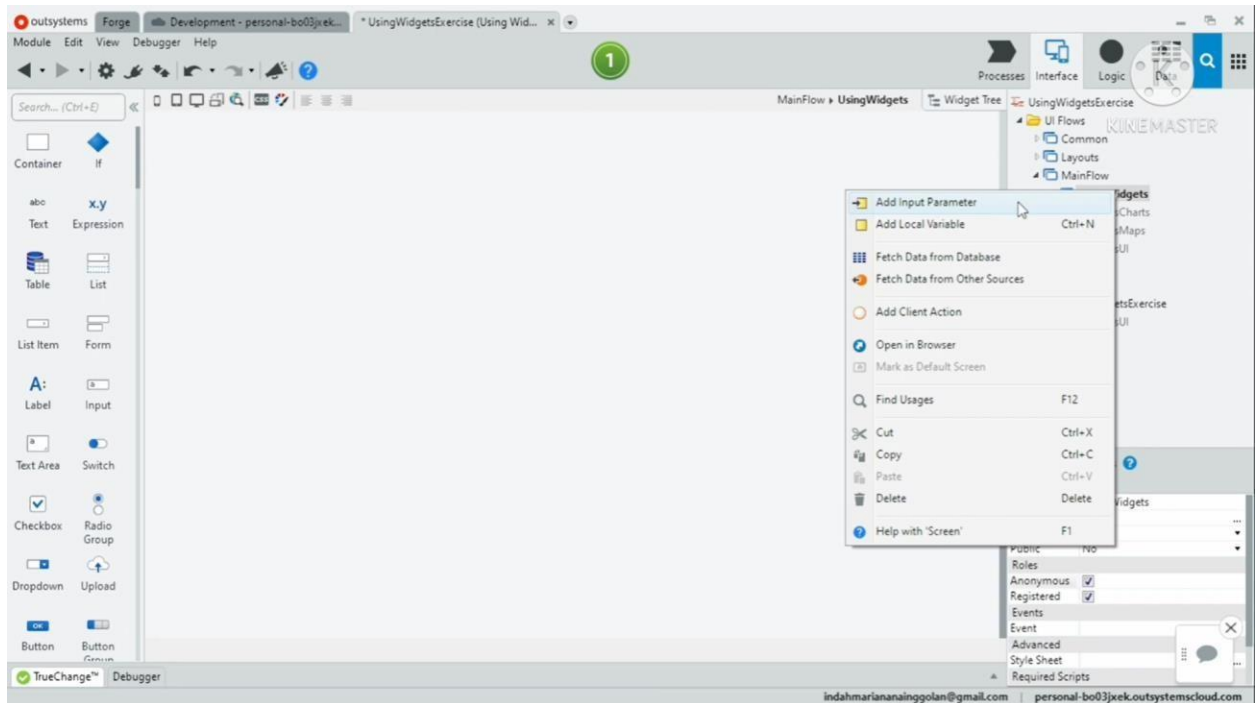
outsystems Forge Development - personal-bo03jxek... * UsingWidgetsExercise (Using Wid... ×

Module Edit View Debugger Help

1

Processes Interface Logic Data

KINEMASTER

Search... (Ctrl+E) «

Container If
abc Text x.y Expression
Table List
List Item Form
A: Label Input
Text Area Switch
Checkbox Radio Group
Dropdown Upload
OK Button Button Group

MainFlow ▸ UsingWidgets Widget Tree UsingWidgetsExercise

UI Flows
Common
Layouts
MainFlow
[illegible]idgets
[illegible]Charts
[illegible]Maps
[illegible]UI
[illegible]etsExercise
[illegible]UI

Add Input Parameter
Add Local Variable Ctrl+N
Fetch Data from Database
Fetch Data from Other Sources
Add Client Action
Open in Browser
Mark as Default Screen
Find Usages F12
Cut Ctrl+X
Copy Ctrl+C
Paste Ctrl+V
Delete Delete
Help with 'Screen' F1

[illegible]idgets
Public No
Roles
Anonymous ✓
Registered ✓
Events
Event
Advanced
Style Sheet
Required Scripts

TrueChange™ Debugger

indahmariananainggolan@gmail.com | personal-bo03jxek.outsystemscloud.com